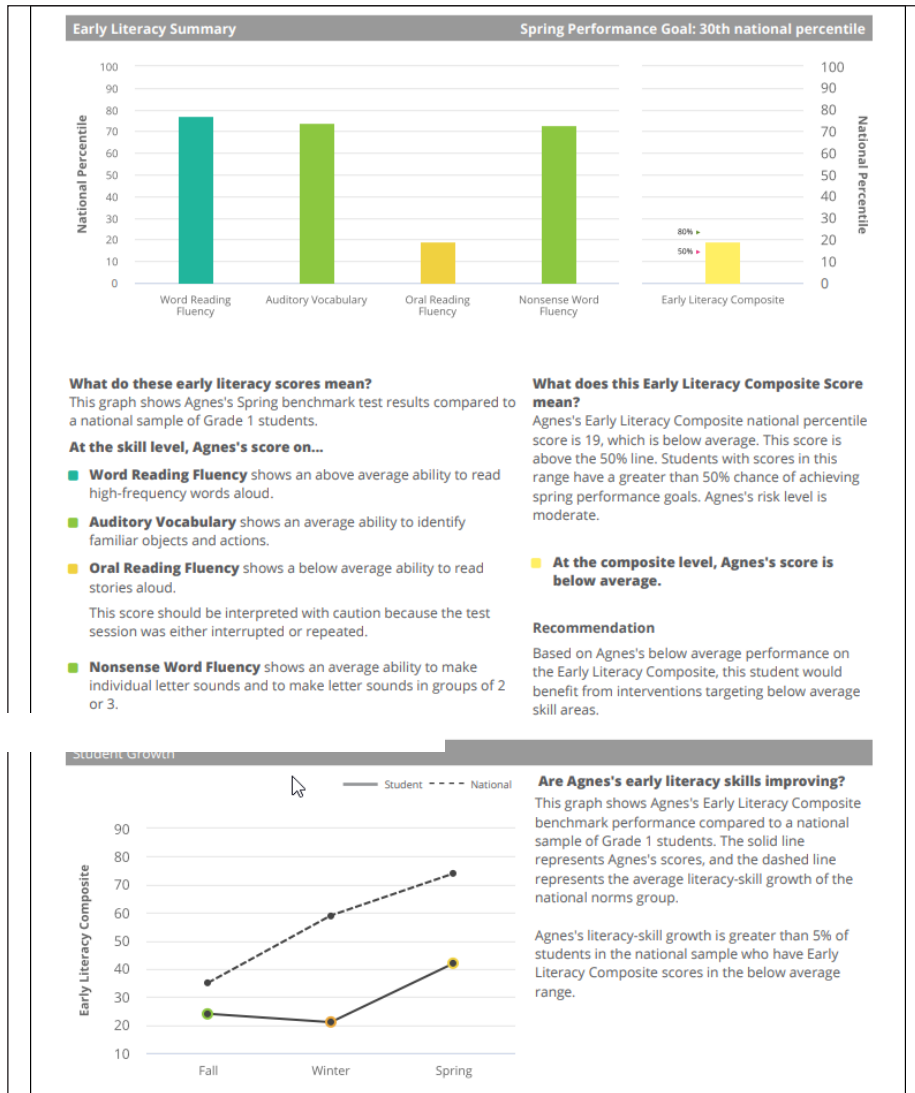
Early Literacy Summary

Spring Performance Goal: 30th national percentile

National Percentile

100
90
80
70
60
50
40
30
20
10
0

Word Reading Fluency

Auditory Vocabulary

Oral Reading Fluency

Nonsense Word Fluency

80%
50%

Early Literacy Composite

100
90
80
70
60
50
40
30
20
10
0

National Percentile

What do these early literacy scores mean?
This graph shows Agnes's Spring benchmark test results compared to a national sample of Grade 1 students.

At the skill level, Agnes's score on...

Word Reading Fluency shows an above average ability to read high-frequency words aloud.

Auditory Vocabulary shows an average ability to identify familiar objects and actions.

Oral Reading Fluency shows a below average ability to read stories aloud.

This score should be interpreted with caution because the test session was either interrupted or repeated.

Nonsense Word Fluency shows an average ability to make individual letter sounds and to make letter sounds in groups of 2 or 3.

What does this Early Literacy Composite Score mean?
Agnes's Early Literacy Composite national percentile score is 19, which is below average. This score is above the 50% line. Students with scores in this range have a greater than 50% chance of achieving spring performance goals. Agnes's risk level is moderate.

At the composite level, Agnes's score is below average.

Recommendation
Based on Agnes's below average performance on the Early Literacy Composite, this student would benefit from interventions targeting below average skill areas.

Student Growth

Student National

Early Literacy Composite

90
80
70
60
50
40
30
20
10

Fall
Winter
Spring

Are Agnes's early literacy skills improving?
This graph shows Agnes's Early Literacy Composite benchmark performance compared to a national sample of Grade 1 students. The solid line represents Agnes's scores, and the dashed line represents the average literacy-skill growth of the national norms group.

Agnes's literacy-skill growth is greater than 5% of students in the national sample who have Early Literacy Composite scores in the below average range.